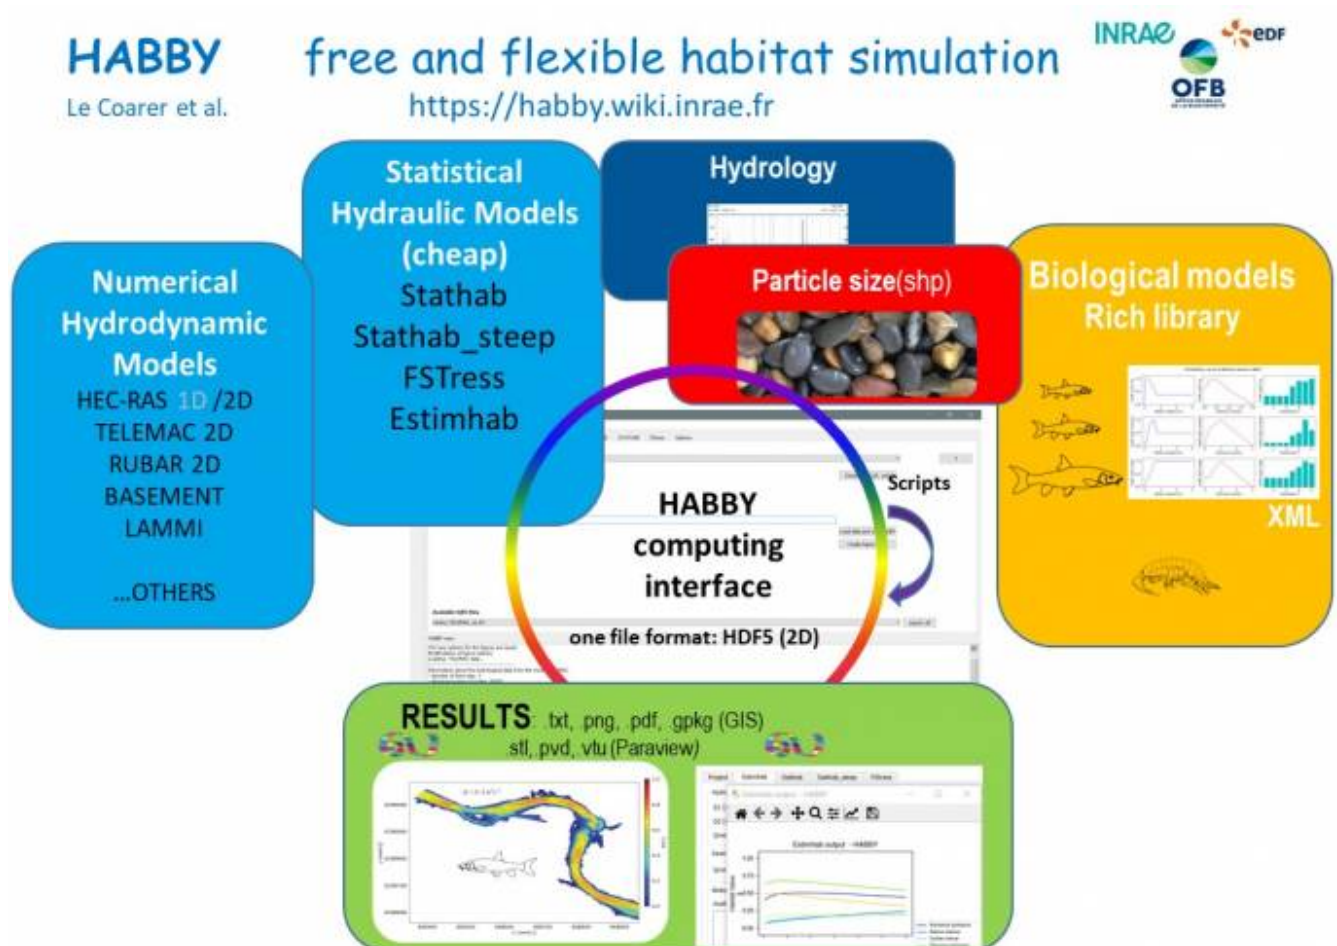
HABBY
Le Coarer et al.

free and flexible habitat simulation
https://habby.wiki.inrae.fr

INRAE
EDF
OFB

Numerical Hydrodynamic Models
HEC-RAS 1D /2D
TELEMAC 2D
RUBAR 2D
BASEMENT
LAMMI

...OTHERS

Statistical Hydraulic Models (cheap)
Stathab
Stathab_steep
FStress
Estimhab

Hydrology

Particle size(shp)

Biological models
Rich library

XML

Scripts

HABBY computing interface

one file format: HDF5 (2D)

RESULTS .txt, .png, .pdf, .gpkg (GIS)
.stl, .pvd, .vtu (Paraview)

Estimhab output - HABBY